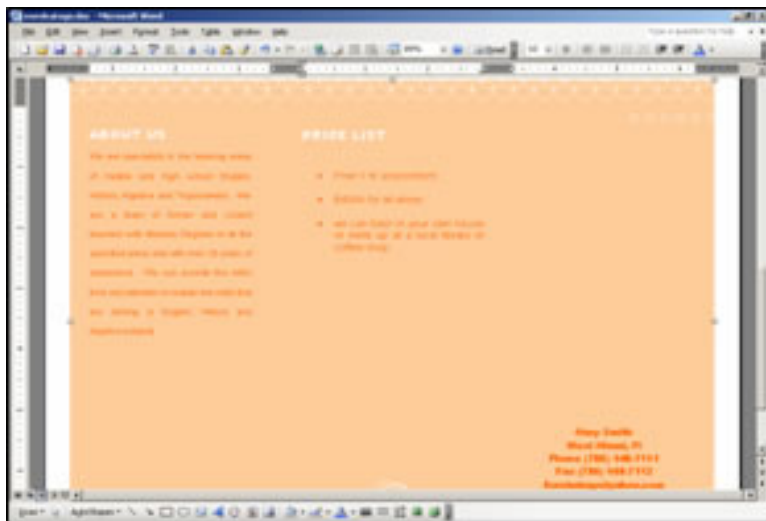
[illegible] - Microsoft Word

File Edit View Insert Format Tools Table Window Help

ABOUT US

We are specialists in the tutoring areas of middle and high school: English, History, Algebra and Trigonometry. We are a team of former and current teachers with Masters Degrees in all the specified areas and with over 15 years of experience. We can provide the tutor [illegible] and still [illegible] English. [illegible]

PRICE LIST

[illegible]

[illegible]

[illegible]

Amy Smith
West Miami, Fl
Phone (786) 448-7117
Fax (786) 448-7112
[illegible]@yahoo.com

Draw AutoShapes